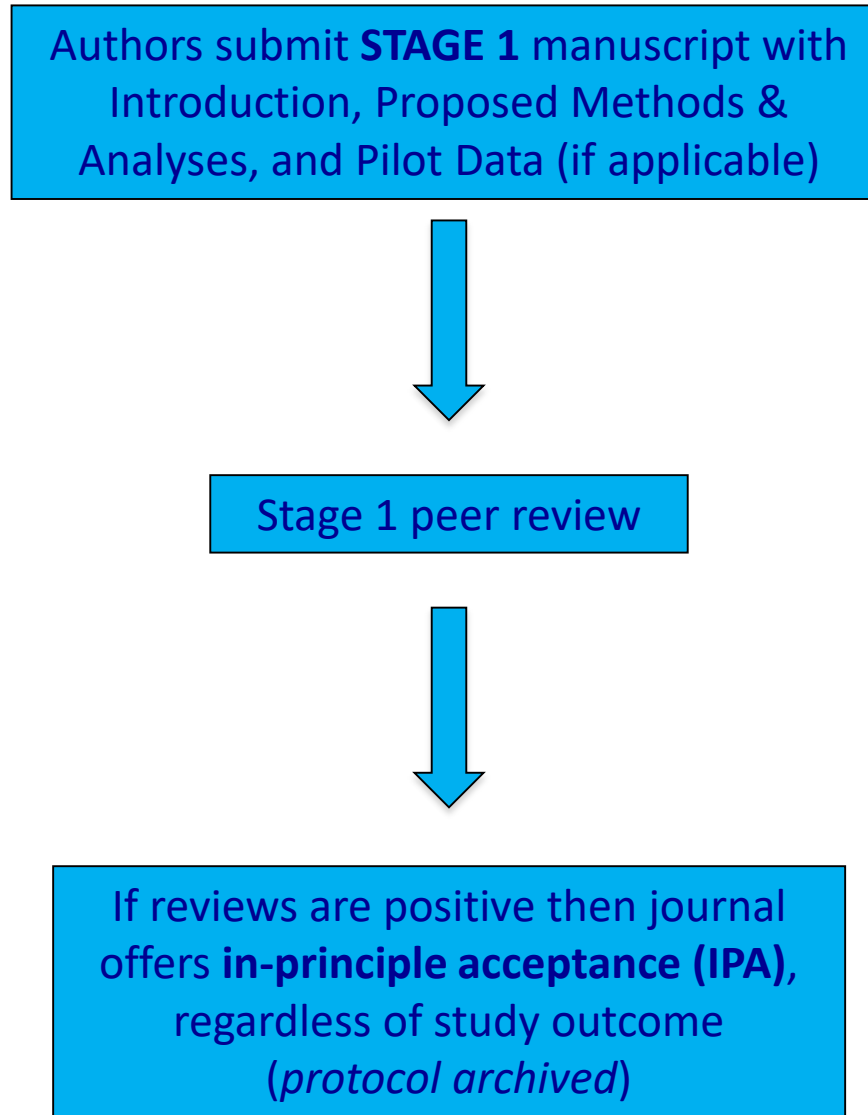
Authors submit STAGE 1 manuscript with Introduction, Proposed Methods & Analyses, and Pilot Data (if applicable)

Stage 1 peer review

If reviews are positive then journal offers in-principle acceptance (IPA), regardless of study outcome (protocol archived)